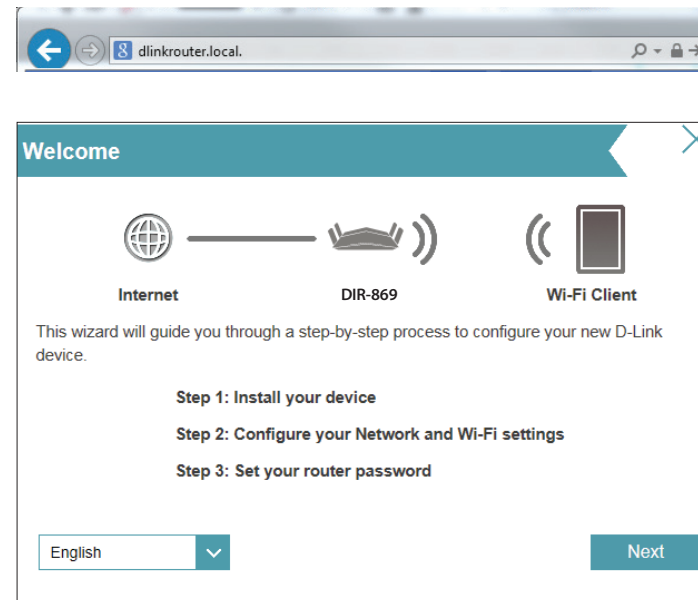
dlinkrouter.local.

Welcome

Internet

DIR-869

Wi-Fi Client

This wizard will guide you through a step-by-step process to configure your new D-Link device.

Step 1: Install your device

Step 2: Configure your Network and Wi-Fi settings

Step 3: Set your router password

English

Next